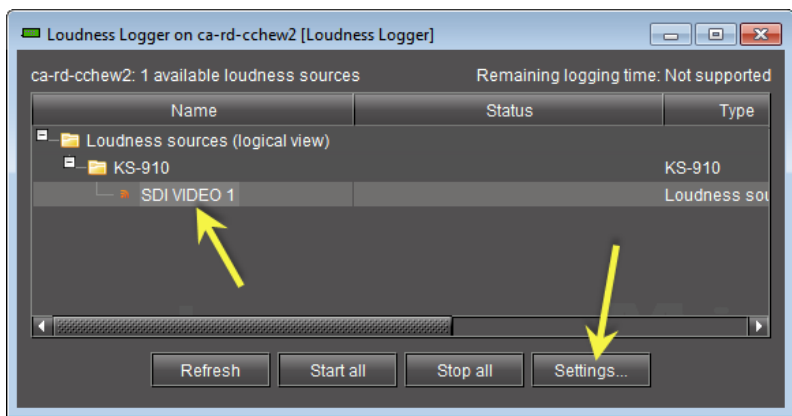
Loudness Logger on ca-rd-cchew2 [Loudness Logger]

ca-rd-cchew2: 1 available loudness sources

Remaining logging time: Not supported

| Name | Status | Type |
|---|---|---|
| Loudness sources (logical view) | | |
| KS-910 | | KS-910 |
| SDI VIDEO 1 | | Loudness sou |

Refresh Start all Stop all Settings...